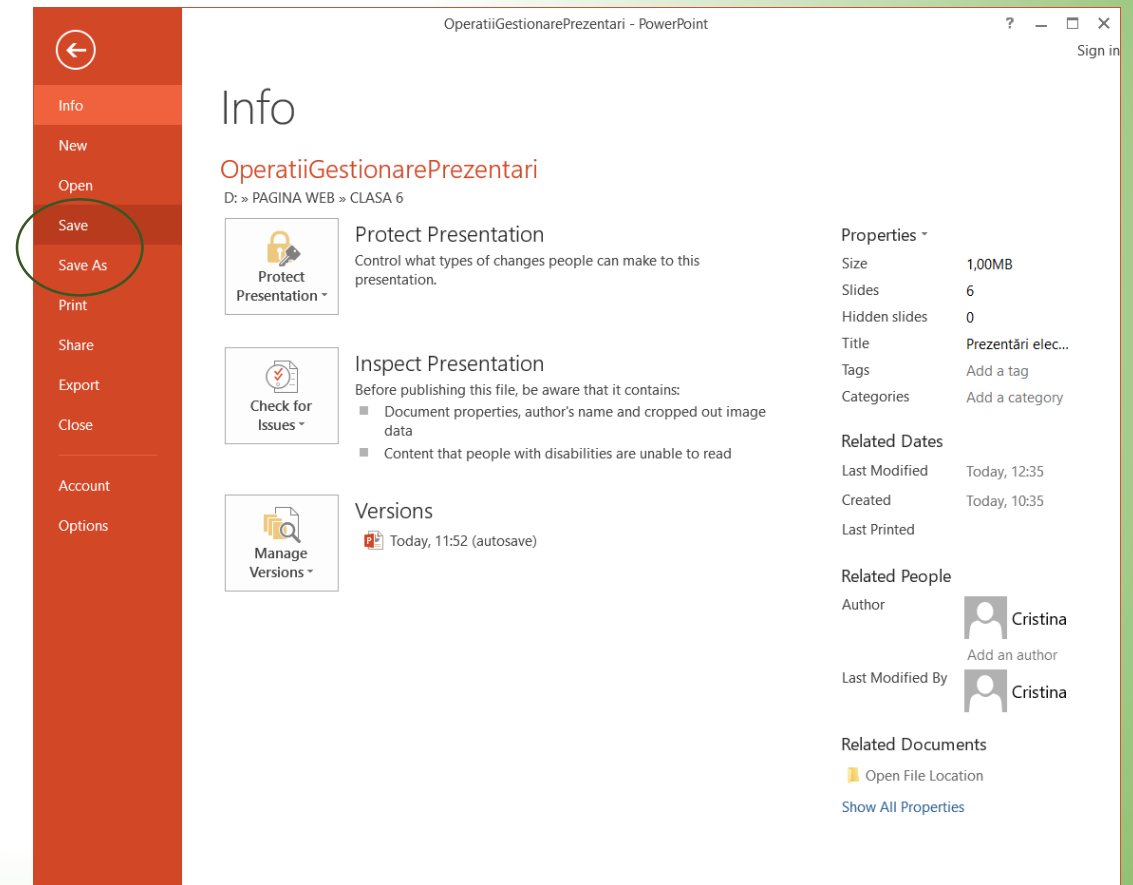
OperatiiGestionarePrezentari - PowerPoint

? – □ ×

Sign in

Info
New
Open
Save
Save As
Print
Share
Export
Close

Account
Options

Info

OperatiiGestionarePrezentari

D: » PAGINA WEB » CLASA 6

Protect Presentation

Protect Presentation

Control what types of changes people can make to this presentation.

Check for Issues

Inspect Presentation

Before publishing this file, be aware that it contains:

- Document properties, author's name and cropped out image data
- Content that people with disabilities are unable to read

Manage Versions

Versions

Today, 11:52 (autosave)

Properties

| | |
|---|---|
| Size | 1,00MB |
| Slides | 6 |
| Hidden slides | 0 |
| Title | Prezentări elec... |
| Tags | Add a tag |
| Categories | Add a category |

Related Dates

| | |
|---|---|
| Last Modified | Today, 12:35 |
| Created | Today, 10:35 |
| Last Printed | |

Related People

Author

Cristina

Add an author

Last Modified By

Cristina

Related Documents

Open File Location

Show All Properties